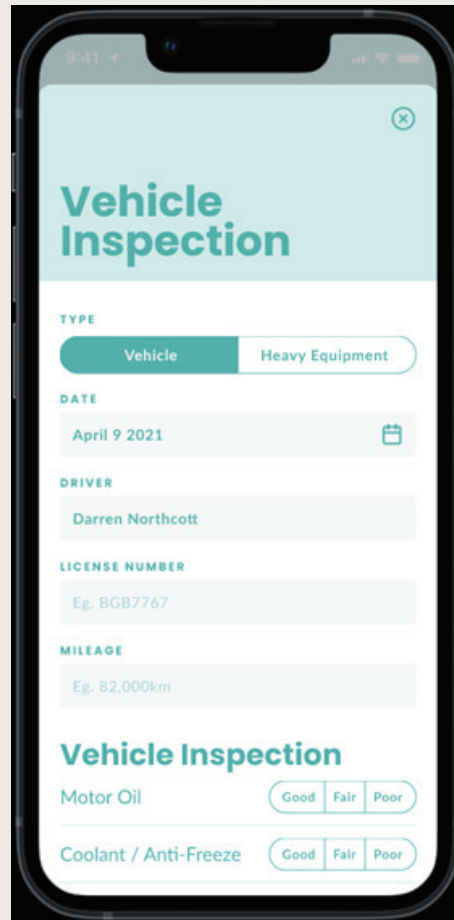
9:41

Vehicle Inspection

TYPE

Vehicle Heavy Equipment

DATE

April 9 2021

DRIVER

Darren Northcott

LICENSE NUMBER

Eg. BGB7767

MILEAGE

Eg. 82,000km

Vehicle Inspection

Motor Oil Good Fair Poor

Coolant / Anti-Freeze Good Fair Poor